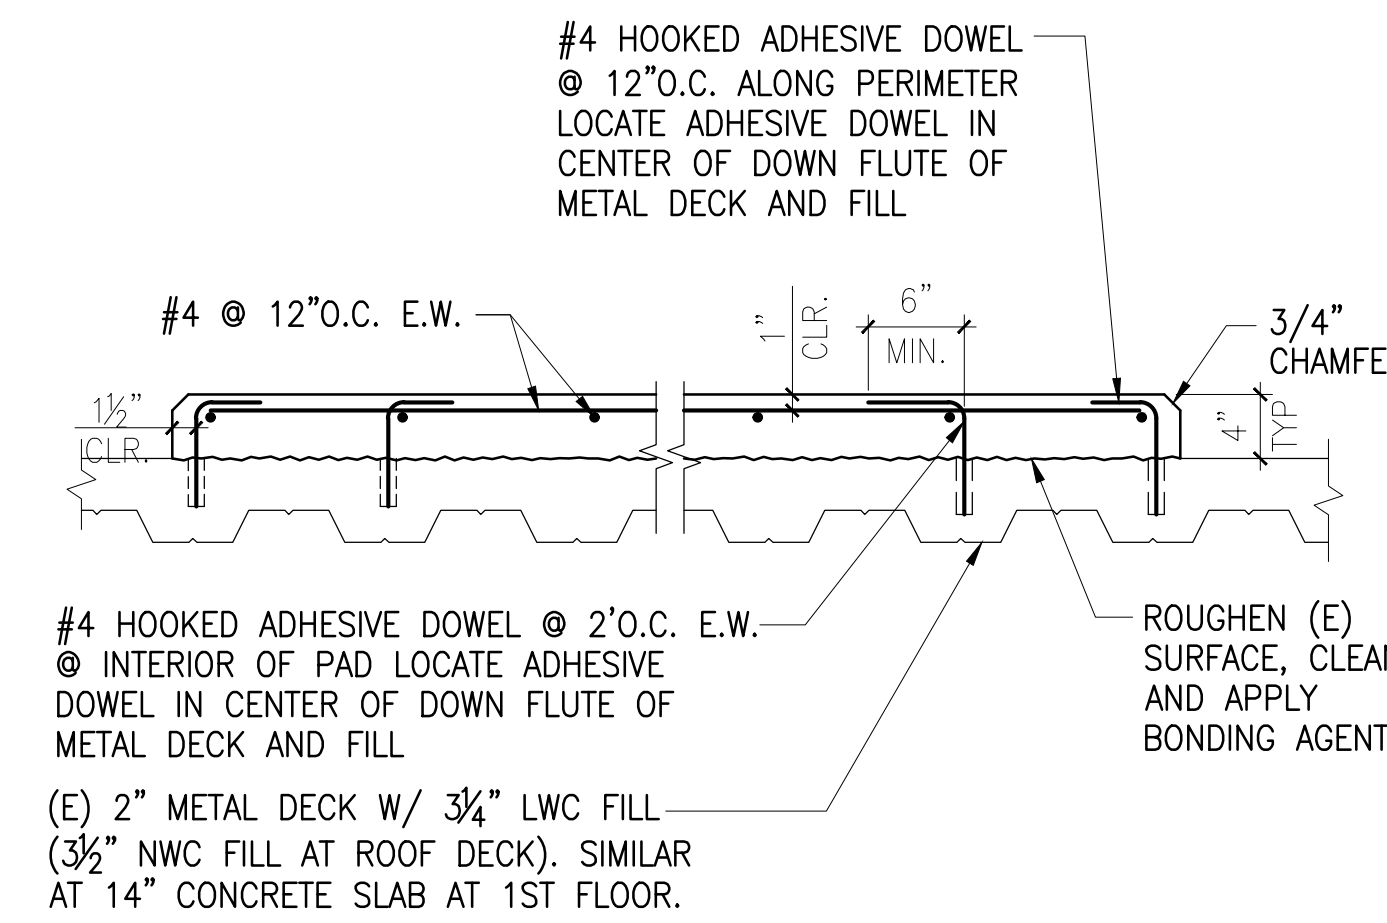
#4 HOOKED ADHESIVE DOWEL @ 12"O.C. ALONG PERIMETER LOCATE ADHESIVE DOWEL IN CENTER OF DOWN FLUTE OF METAL DECK AND FILL

#4 @ 12"O.C. E.W.

1" CLR.

6" MIN.

3/4" CHAMFE

$1\frac{1}{2}$" CLR.

4" TYP

#4 HOOKED ADHESIVE DOWEL @ 2'O.C. E.W. @ INTERIOR OF PAD LOCATE ADHESIVE DOWEL IN CENTER OF DOWN FLUTE OF METAL DECK AND FILL

ROUGHEN (E) SURFACE, CLEA AND APPLY BONDING AGENT

(E) 2" METAL DECK W/ $3\frac{1}{4}$" LWC FILL ($3\frac{1}{2}$" NWC FILL AT ROOF DECK). SIMILAR AT 14" CONCRETE SLAB AT 1ST FLOOR.